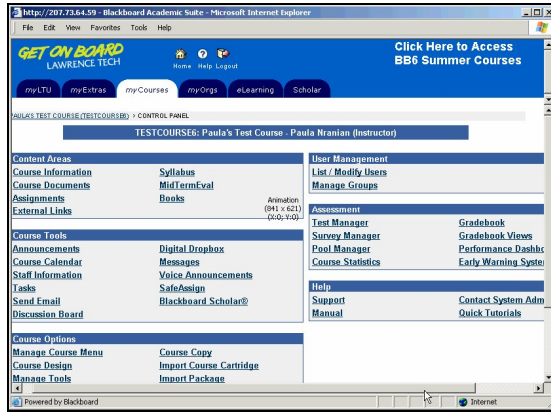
http://207.73.64.59 - Blackboard Academic Suite - Microsoft Internet Explorer

File Edit View Favorites Tools Help

GET ON BOARD LAWRENCE TECH

Home Help Logout

Click Here to Access BB6 Summer Courses

myLTU myExtras myCourses myOrgs eLearning Scholar

PAULA'S TEST COURSE (TESTCOURSE6) > CONTROL PANEL

TESTCOURSE6: Paula's Test Course - Paula Nranian (Instructor)

Content Areas
Course Information
Syllabus
Course Documents
MidTermEval
Assignments
Books
External Links

Animation (841 x 621) (X:0; Y:0)

Course Tools
Announcements
Digital Dropbox
Course Calendar
Messages
Staff Information
Voice Announcements
Tasks
SafeAssign
Send Email
Blackboard Scholar®
Discussion Board

Course Options
Manage Course Menu
Course Copy
Course Design
Import Course Cartridge
Manage Tools
Import Package

User Management
List / Modify Users
Manage Groups

Assessment
Test Manager
Gradebook
Survey Manager
Gradebook Views
Pool Manager
Performance Dashbo
Course Statistics
Early Warning Syster

Help
Support
Contact System Adm
Manual
Quick Tutorials

Powered by Blackboard

Internet